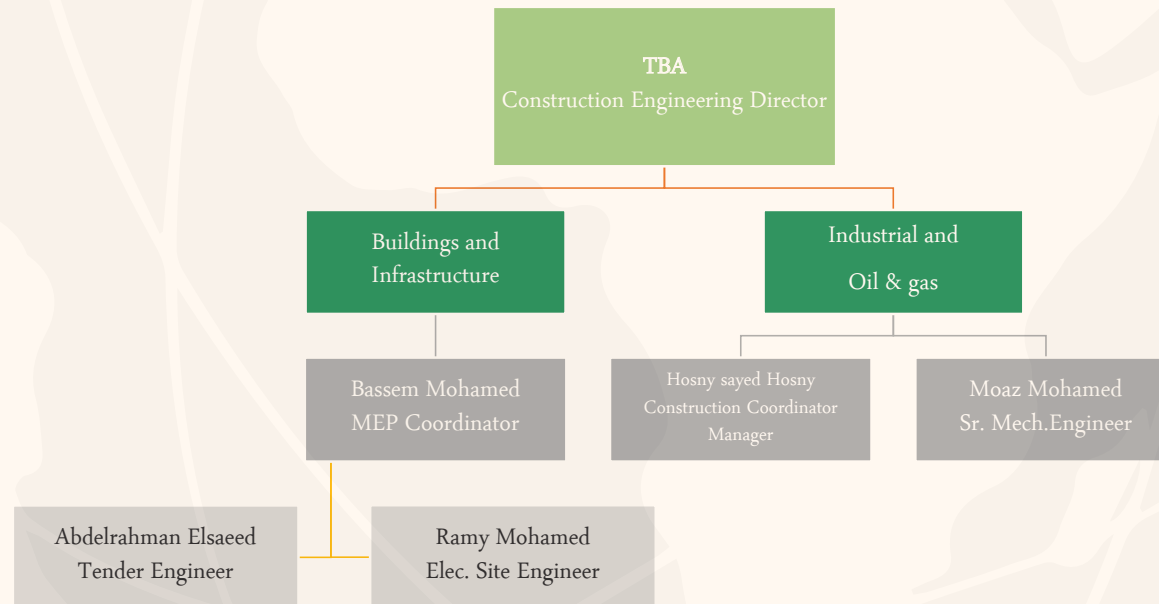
TBA
Construction Engineering Director

Buildings and Infrastructure

Industrial and Oil & gas

Bassem Mohamed
MEP Coordinator

Hosny sayed Hosny
Construction Coordinator Manager

Moaz Mohamed
Sr. Mech.Engineer

Abdelrahman Elsaeed
Tender Engineer

Ramy Mohamed
Elec. Site Engineer